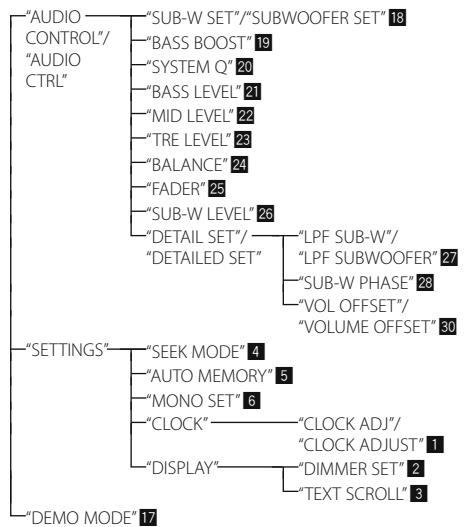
"AUDIO CONTROL"/ "AUDIO CTRL"

"SUB-W SET"/"SUBWOOFER SET" 18
"BASS BOOST" 19
"SYSTEM Q" 20
"BASS LEVEL" 21
"MID LEVEL" 22
"TRE LEVEL" 23
"BALANCE" 24
"FADER" 25
"SUB-W LEVEL" 26
"DETAIL SET"/ "DETAILED SET"

"LPF SUB-W"/ "LPF SUBWOOFER" 27
"SUB-W PHASE" 28
"VOL OFFSET"/ "VOLUME OFFSET" 30

"SETTINGS"

"SEEK MODE" 4
"AUTO MEMORY" 5
"MONO SET" 6
"CLOCK"
"CLOCK ADJ"/ "CLOCK ADJUST" 1
"DISPLAY"
"DIMMER SET" 2
"TEXT SCROLL" 3

"DEMO MODE" 17